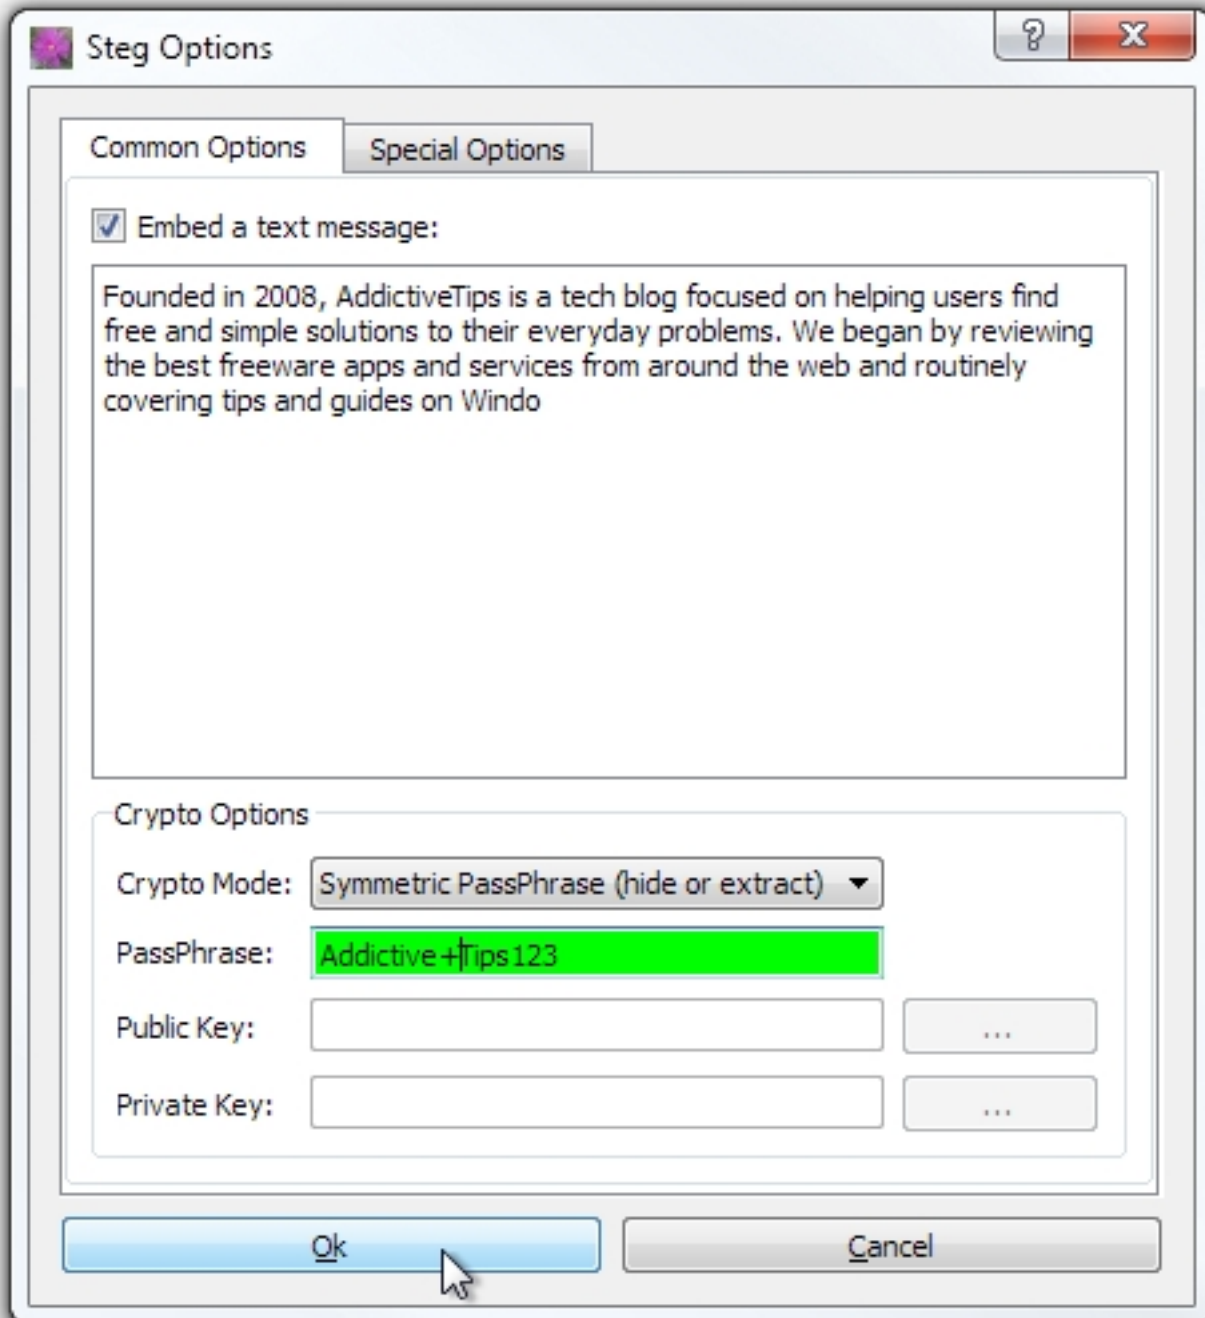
Steg Options

?

X

Common Options

Special Options

Embed a text message:

Founded in 2008, AddictiveTips is a tech blog focused on helping users find free and simple solutions to their everyday problems. We began by reviewing the best freeware apps and services from around the web and routinely covering tips and guides on Windo

Crypto Options

Crypto Mode: Symmetric PassPhrase (hide or extract)

PassPhrase: Addictive+Tips123

Public Key: ...

Private Key: ...

Ok

Cancel